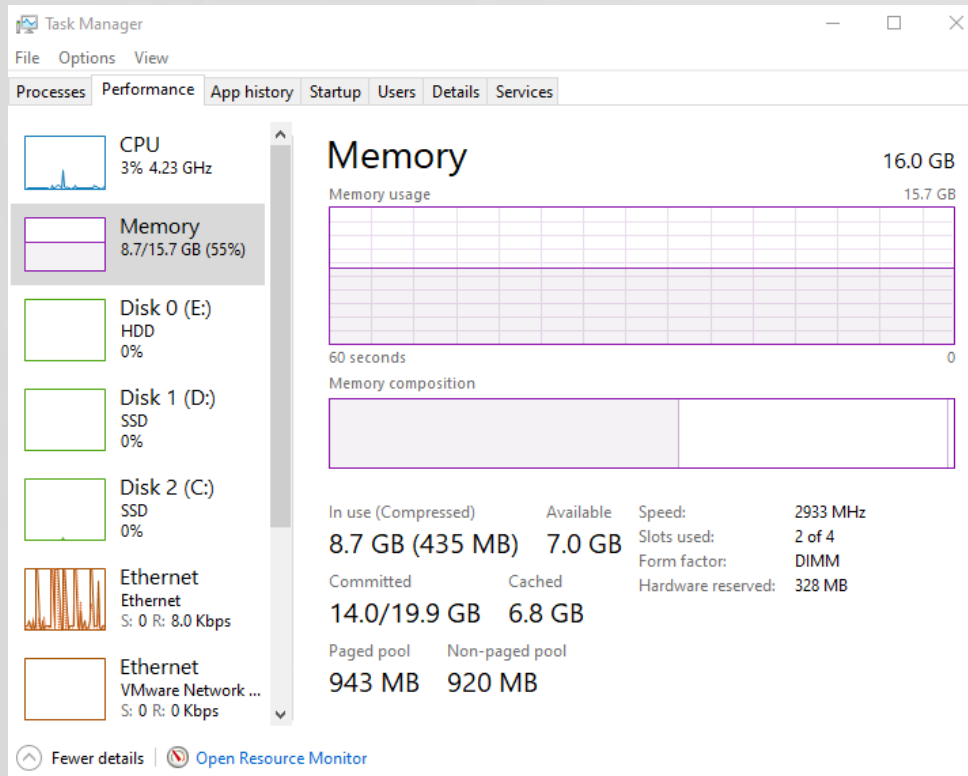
Task Manager

File Options View

Processes Performance App history Startup Users Details Services

CPU
3% 4.23 GHz

Memory
8.7/15.7 GB (55%)

Disk 0 (E:)
HDD
0%

Disk 1 (D:)
SSD
0%

Disk 2 (C:)
SSD
0%

Ethernet
Ethernet
S: 0 R: 8.0 Kbps

Ethernet
VMware Network ...
S: 0 R: 0 Kbps

Memory
16.0 GB

Memory usage
15.7 GB

60 seconds
0

Memory composition

In use (Compressed)
8.7 GB (435 MB)

Available
7.0 GB

Speed: 2933 MHz
Slots used: 2 of 4
Form factor: DIMM
Hardware reserved: 328 MB

Committed
14.0/19.9 GB

Cached
6.8 GB

Paged pool
943 MB

Non-paged pool
920 MB

Fewer details | Open Resource Monitor